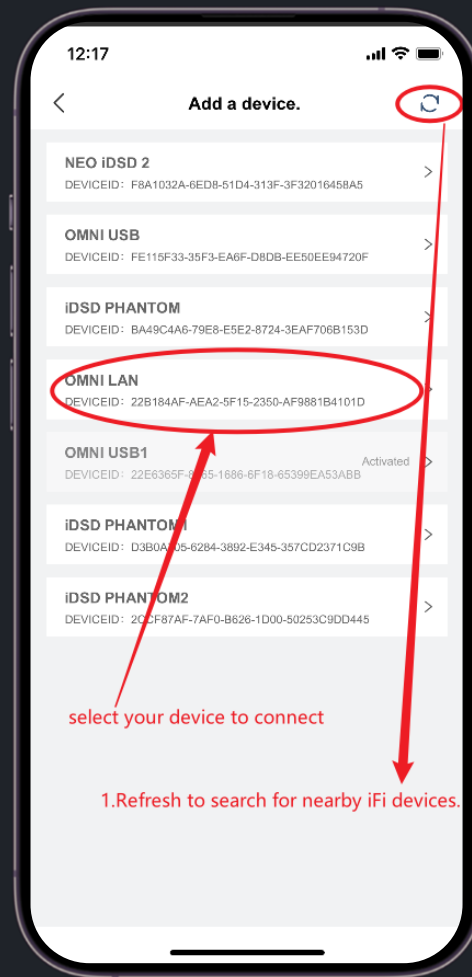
12:17

Add a device.

NEO iDSD 2
DEVICEID: F8A1032A-6ED8-51D4-313F-3F32016458A5

OMNI USB
DEVICEID: FE115F33-35F3-EA6F-D8DB-EE50EE94720F

iDSD PHANTOM
DEVICEID: BA49C4A6-79E8-E5E2-8724-3EAF706B153D

OMNI LAN
DEVICEID: 22B184AF-AEA2-5F15-2350-AF9881B4101D

OMNI USB1
DEVICEID: 22E6365F-8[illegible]65-1686-6F18-65399EA53ABB
Activated

iDSD PHANTOM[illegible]
DEVICEID: D3B0A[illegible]05-6284-3892-E345-357CD2371C9B

iDSD PHANTOM2
DEVICEID: 2CCF87AF-7AF0-B626-1D00-50253C9DD445

select your device to connect

1.Refresh to search for nearby iFi devices.